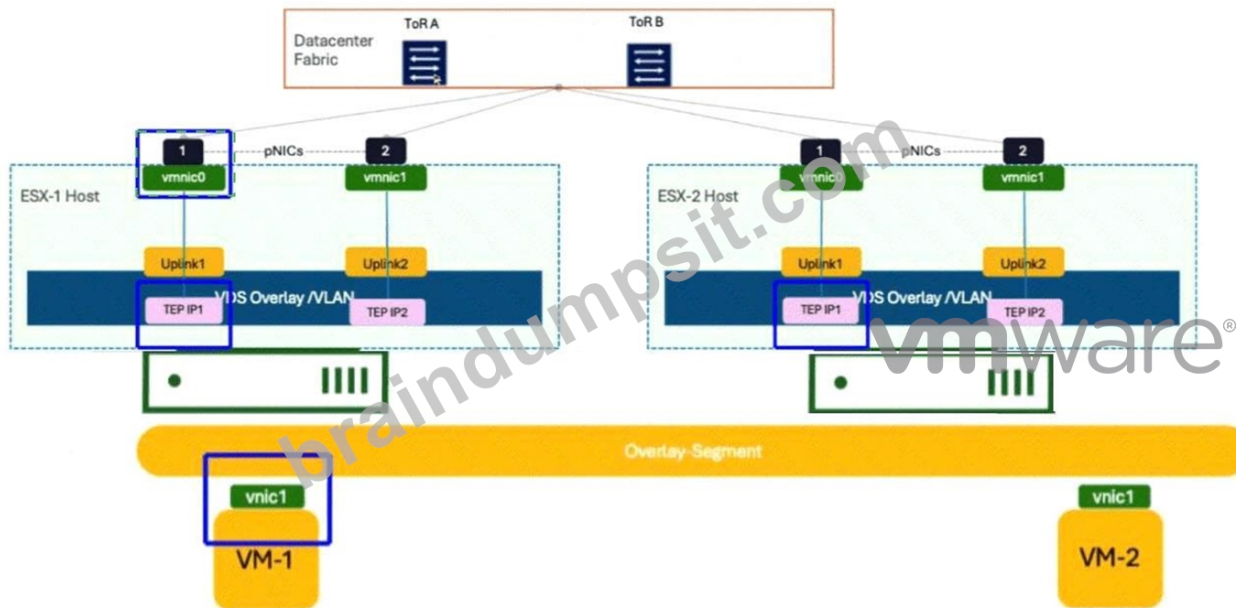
Datacenter Fabric

ToR A

ToR B

1

pNICs

2

vmnic0

vmnic1

ESX-1 Host

Uplink1

Uplink2

VDS Overlay /VLAN

TEP IP1

TEP IP2

1

pNICs

2

vmnic0

vmnic1

ESX-2 Host

Uplink1

Uplink2

VDS Overlay /VLAN

TEP IP1

TEP IP2

vmware®

braindumpsit.com

Overlay Segment

vnic1

VM-1

vnic1

VM-2